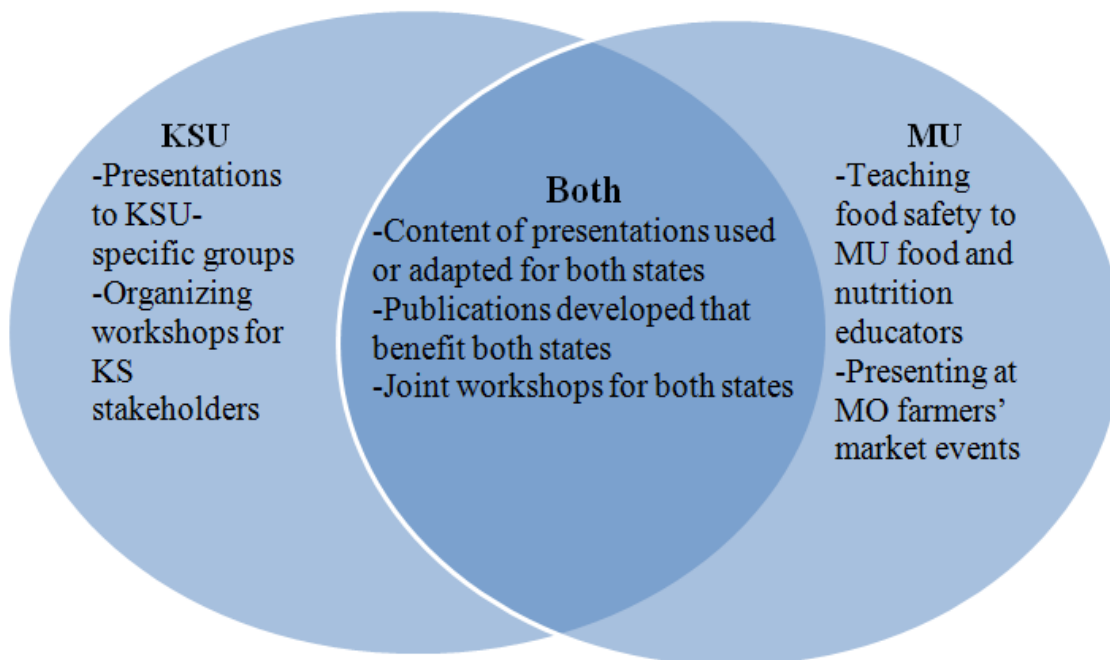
KSU
-Presentations to KSU-specific groups
-Organizing workshops for KS stakeholders

Both
-Content of presentations used or adapted for both states
-Publications developed that benefit both states
-Joint workshops for both states

MU
-Teaching food safety to MU food and nutrition educators
-Presenting at MO farmers' market events